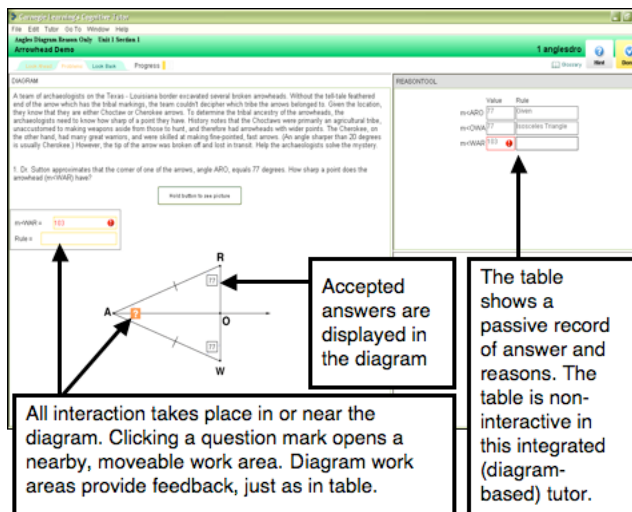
Carnegie Learning Cognitive Tutor

File Edit Tutor GoTo Window Help

Angles Diagram Reason Only Unit 1 Section 1

Arrowhead Demo

1 anglesdro

Glossary Hint Done

Problems Look Back Progress

DIAGRAM

A team of archaeologists on the Texas - Louisiana border excavated several broken arrowheads. Without the tell-tale feathered end of the arrow which has the tribal markings, the team couldn't decipher which tribe the arrows belonged to. Given the location, they know that they are either Choctaw or Cherokee arrows. To determine the tribal ancestry of the arrowheads, the archaeologists need to know how sharp of a point they have. History notes that the Choctaws were primarily an agricultural tribe, unaccustomed to making weapons aside from those to hunt, and therefore had arrowheads with wider points. The Cherokee, on the other hand, had many great warriors, and were skilled at making fine-pointed, fast arrows. (An angle sharper than 20 degrees is usually Cherokee.) However, the tip of the arrow was broken off and lost in transit. Help the archaeologists solve the mystery.

1. Dr. Sutton approximates that the corner of one of the arrows, angle ARO, equals 77 degrees. How sharp a point does the arrowhead (m<WAR) have?

Hold button to see picture

m<WAR = 103

Rule =

R

77

A

?

O

77

W

REASONTOOL

| | Value | Rule |
|---|---|---|
| m<ARO | 77 | Given |
| m<OWA | 77 | Isosceles Triangle |
| m<WAR | 103 | |

Accepted answers are displayed in the diagram

The table shows a passive record of answer and reasons. The table is non-interactive in this integrated (diagram-based) tutor.

All interaction takes place in or near the diagram. Clicking a question mark opens a nearby, moveable work area. Diagram work areas provide feedback, just as in table.